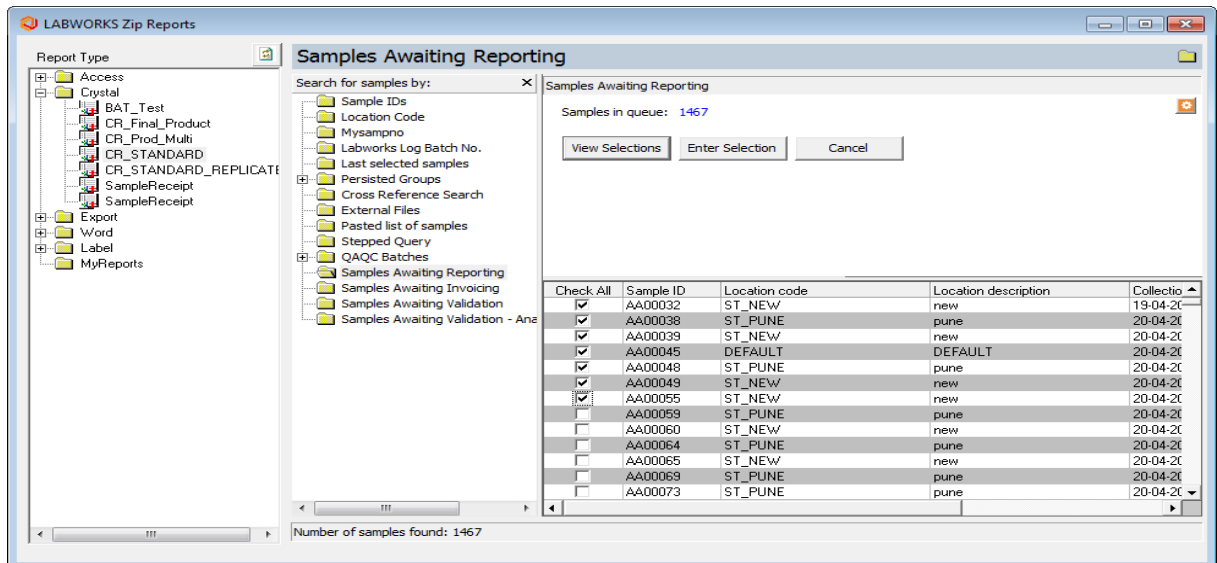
LABWORKS Zip Reports

Report Type

Access
Crystal
BAT_Test
CR_Final_Product
CR_Prod_Multi
CR_STANDARD
CR_STANDARD_REPLICATE
SampleReceipt
SampleReceipt
Export
Word
Label
MyReports

Samples Awaiting Reporting

Search for samples by:

Sample IDs
Location Code
Mysampno
Labworks Log Batch No.
Last selected samples
Persisted Groups
Cross Reference Search
External Files
Pasted list of samples
Stepped Query
QAQC Batches
Samples Awaiting Reporting
Samples Awaiting Invoicing
Samples Awaiting Validation
Samples Awaiting Validation - Ana

Samples Awaiting Reporting

Samples in queue: 1467

View Selections | Enter Selection | Cancel

| Check All | Sample ID | Location code | Location description | Collectio |
|---|---|---|---|---|
| ☑ | AA00032 | ST_NEW | new | 19-04-20 |
| ☑ | AA00038 | ST_PUNE | pune | 20-04-20 |
| ☑ | AA00039 | ST_NEW | new | 20-04-20 |
| ☑ | AA00045 | DEFAULT | DEFAULT | 20-04-20 |
| ☑ | AA00048 | ST_PUNE | pune | 20-04-20 |
| ☑ | AA00049 | ST_NEW | new | 20-04-20 |
| ☑ | AA00055 | ST_NEW | new | 20-04-20 |
| ☐ | AA00059 | ST_PUNE | pune | 20-04-20 |
| ☐ | AA00060 | ST_NEW | new | 20-04-20 |
| ☐ | AA00064 | ST_PUNE | pune | 20-04-20 |
| ☐ | AA00065 | ST_NEW | new | 20-04-20 |
| ☐ | AA00069 | ST_PUNE | pune | 20-04-20 |
| ☐ | AA00073 | ST_PUNE | pune | 20-04-20 |

Number of samples found: 1467